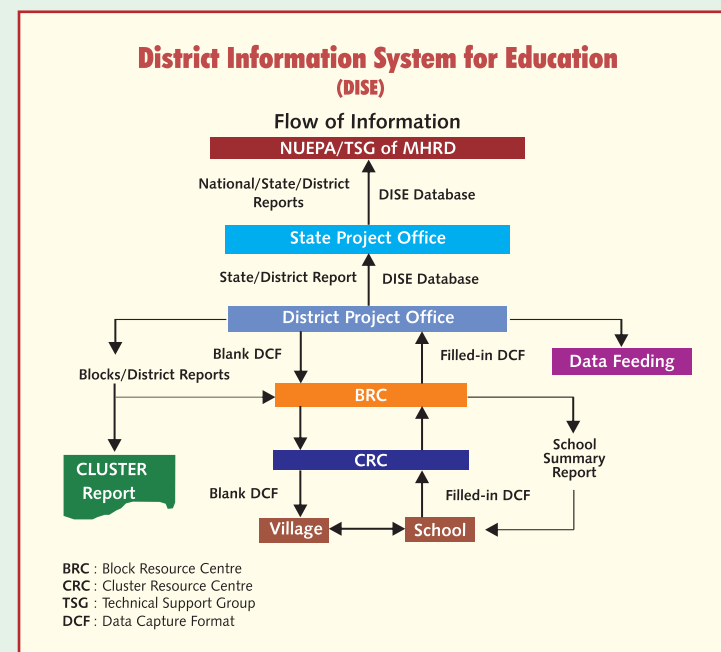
District Information System for Education
(DISE)

Flow of Information

NUEPA/TSG of MHRD

National/State/District Reports

DISE Database

State Project Office

State/District Report

DISE Database

District Project Office

Blank DCF

Filled-in DCF

Data Feeding

Blocks/District Reports

BRC

CLUSTER Report

CRC

School Summary Report

Blank DCF

Filled-in DCF

Village

School

BRC : Block Resource Centre
CRC : Cluster Resource Centre
TSG : Technical Support Group
DCF : Data Capture Format